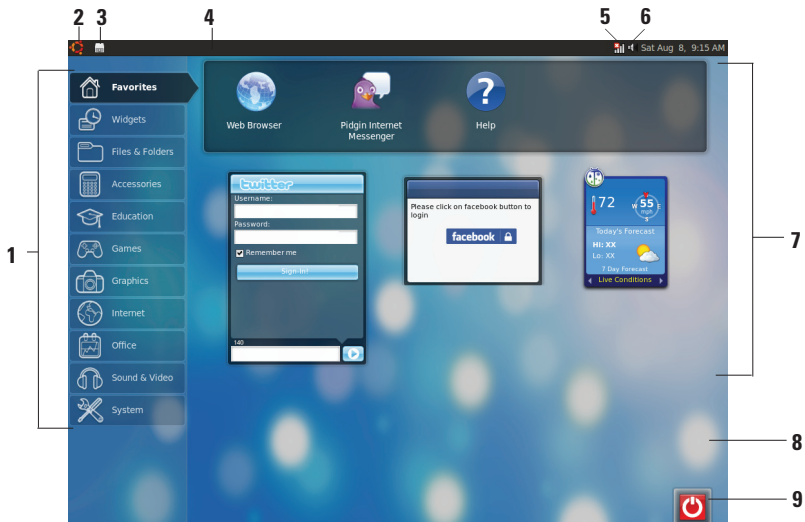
2 3 4 5 6

Sat Aug 8, 9:15 AM

Favorites
Widgets
Files & Folders
Accessories
Education
Games
Graphics
Internet
Office
Sound & Video
System

Web Browser
Pidgin Internet Messenger
Help

twitter
Username:
Password:
Remember me
Sign In
140

Please click on facebook button to login
facebook

72
55 mph
Today's Forecast
Hi: XX
Lo: XX
7 Day Forecast
Live Conditions

1
7
8
9